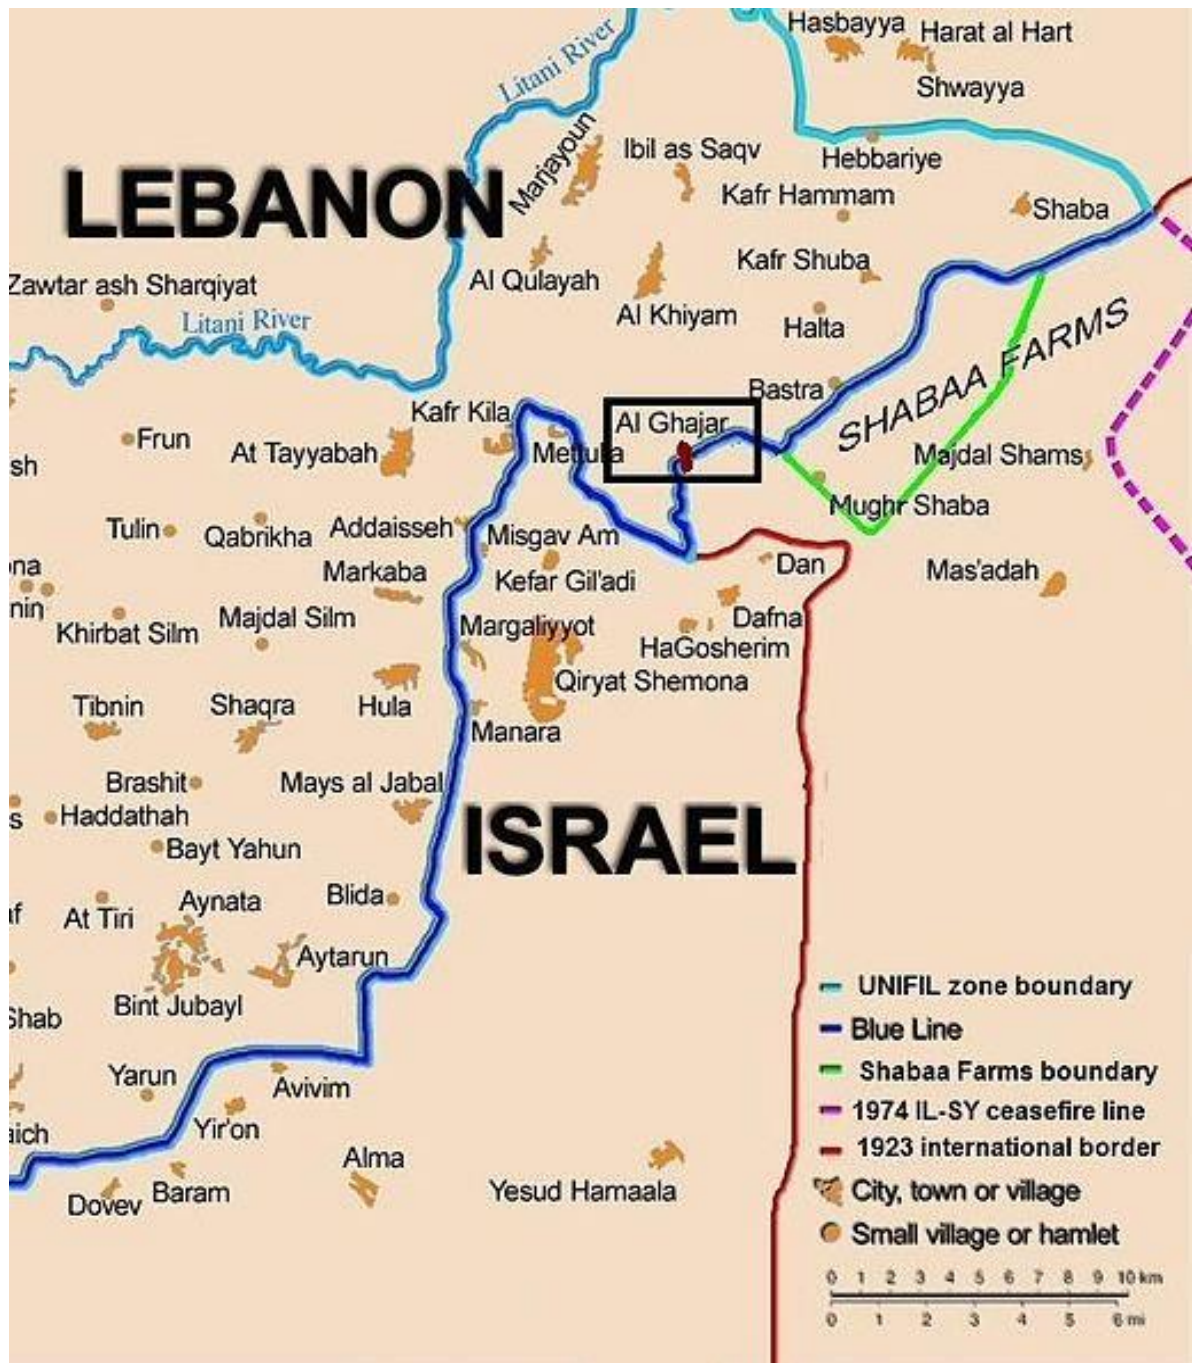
Hasbayya
Harat al Hart
Shwayya
Litani River
Marjayoun
Ibil as Saqv
Hebbariye
LEBANON
Kafr Hammam
Shaba
Kafr Shuba
Zawtar ash Sharqiyat
Al Qulayah
Litani River
Al Khiyam
Halta
SHABAA FARMS
Bastra
Kafr Kila
Al Ghajar
Frun
At Tayyabah
Metula
Majdal Shams
sh
Mughr Shaba
Tulin
Qabrikha
Addaisseh
Misgav Am
na
Markaba
Kefar Gil'adi
Dan
Mas'adah
nin
Khirbat Silm
Majdal Silm
Margaliyyot
Dafna
HaGosherim
Qiryat Shemona
Tibnin
Shaqra
Hula
Manara
Brashit
Mays al Jabal
s
Haddathah
ISRAEL
Bayt Yahun
f
At Tiri
Aynata
Blida
Aytarun
Bint Jubayl
hab
UNIFIL zone boundary
Blue Line
Shabaa Farms boundary
1974 IL-SY ceasefire line
1923 international border
City, town or village
Small village or hamlet
Yarun
Avivim
ich
Yir'on
Alma
Dovev
Baram
Yesud Hamaala
0 1 2 3 4 5 6 7 8 9 10 km
0 1 2 3 4 5 6 mi